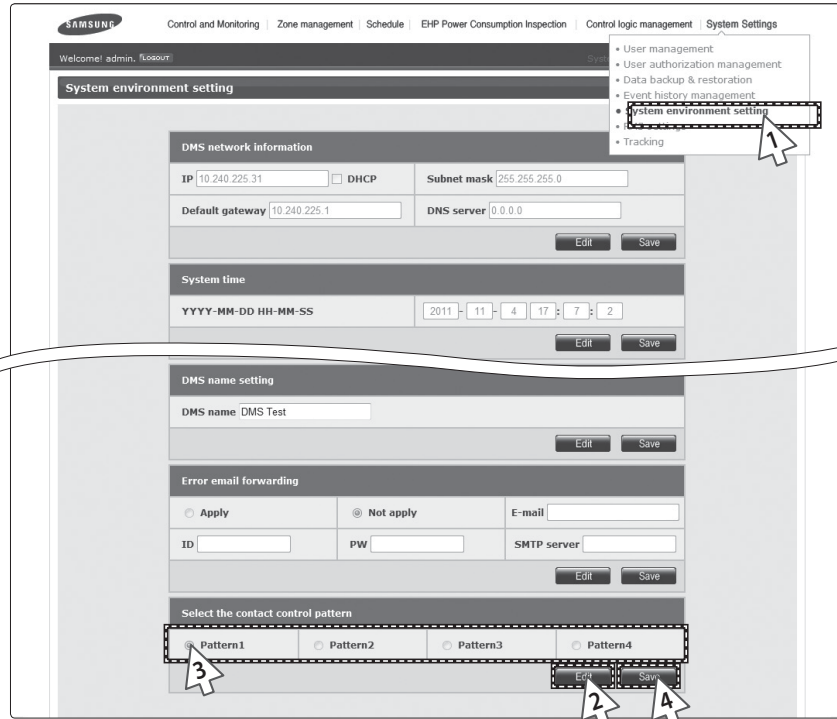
SAMSUNG

Control and Monitoring | Zone management | Schedule | EHP Power Consumption Inspection | Control logic management | System Settings

Welcome! admin. LOGOUT

System environment setting

• User management
• User authorization management
• Data backup & restoration
• Event history management
• System environment setting
• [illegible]
• Tracking

1

DMS network information

IP 10.240.225.31 DHCP | Subnet mask 255.255.255.0

Default gateway 10.240.225.1 | DNS server 0.0.0.0

Edit Save

System time

YYYY-MM-DD HH-MM-SS | 2011 - 11 - 4 17 : 7 : 2

Edit Save

DMS name setting

DMS name DMS Test

Edit Save

Error email forwarding

| Apply | Not apply | E-mail |
|---|---|---|
| ID | PW | SMTP server |

Edit Save

Select the contact control pattern

| Pattern1 | Pattern2 | Pattern3 | Pattern4 |
|---|---|---|---|

3

Edit Save

2 4